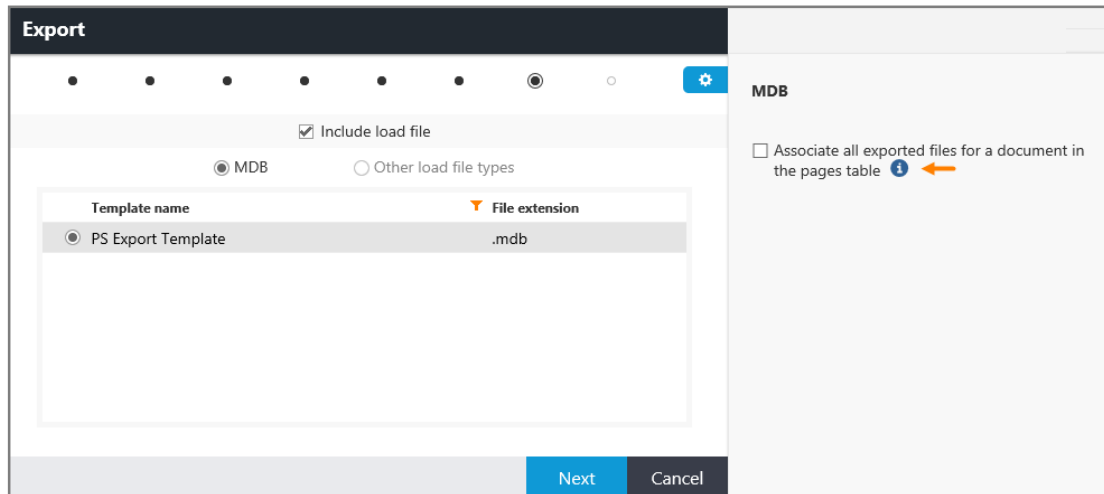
Export

Include load file

MDB

Other load file types

| Template name | File extension |
|---|---|
| PS Export Template | .mdb |

Next

Cancel

MDB

Associate all exported files for a document in the pages table